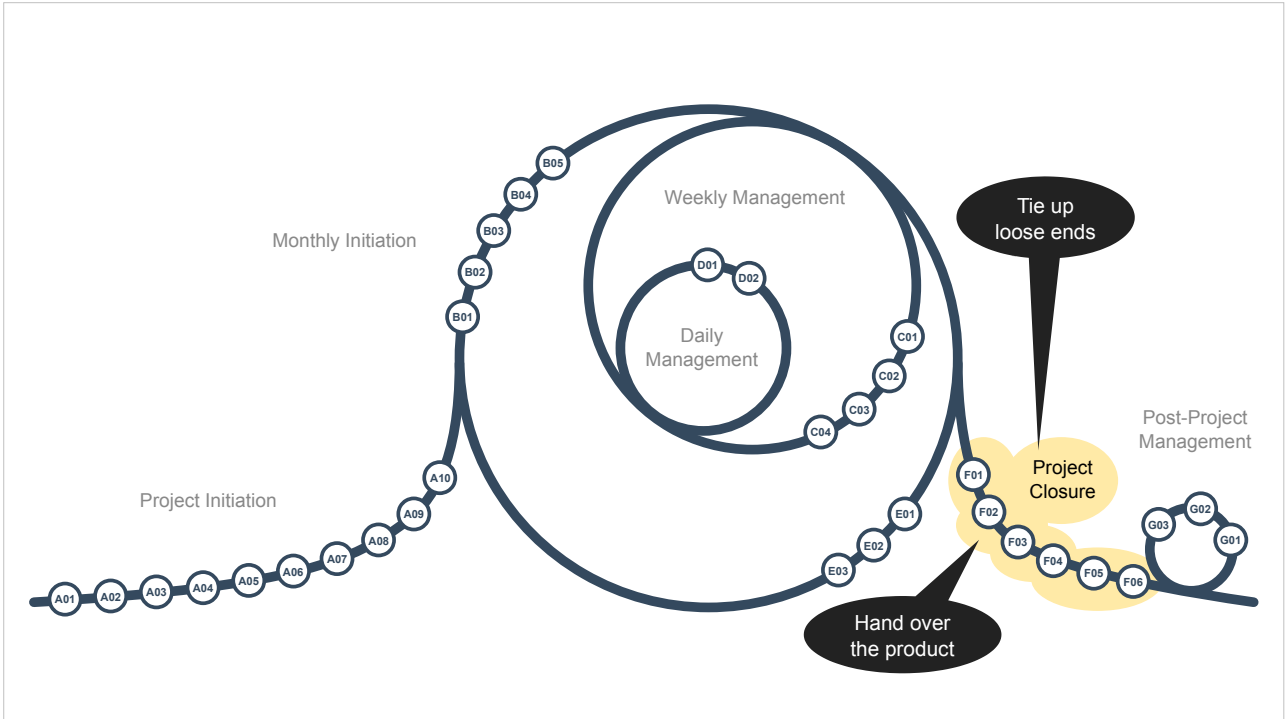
Monthly Initiation

B05
B04
B03
B02
B01

Weekly Management

D01
D02

Daily Management

C01
C02
C03
C04

Tie up loose ends

Post-Project Management

Project Closure

Project Initiation

A01
A02
A03
A04
A05
A06
A07
A08
A09
A10

E01
E02
E03

F01
F02
F03
F04
F05
F06

G01
G02
G03

Hand over the product